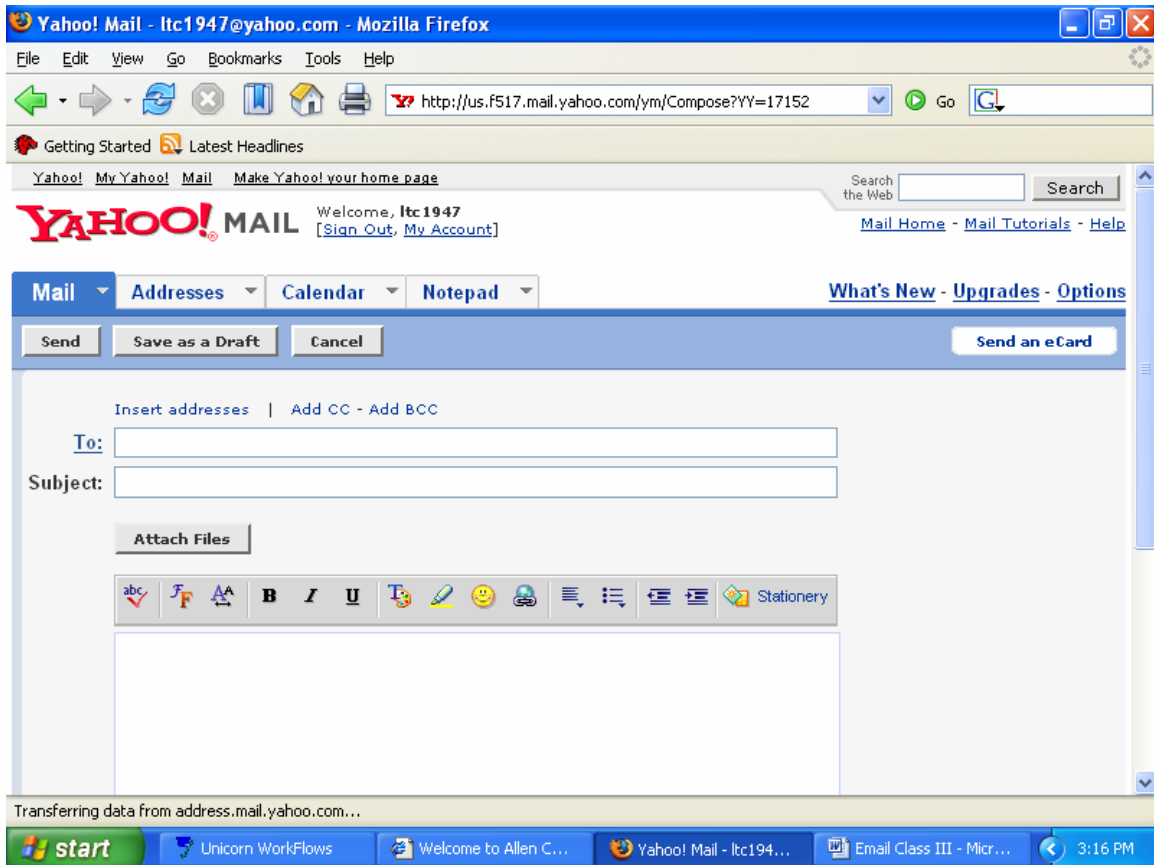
Yahoo! Mail - ltc1947@yahoo.com - Mozilla Firefox

File Edit View Go Bookmarks Tools Help

http://us.f517.mail.yahoo.com/ym/Compose?YY=17152

Go

Getting Started Latest Headlines

Yahoo! My Yahoo! Mail Make Yahoo! your home page

Search the Web Search

YAHOO! MAIL Welcome, ltc1947 [Sign Out, My Account]

Mail Home - Mail Tutorials - Help

Mail Addresses Calendar Notepad

What's New - Upgrades - Options

Send Save as a Draft Cancel

Send an eCard

Insert addresses | Add CC - Add BCC

To:

Subject:

Attach Files

abc B I U Stationery

Transferring data from address.mail.yahoo.com...

start Unicorn WorkFlows Welcome to Allen C... Yahoo! Mail - ltc194... Email Class III - Micr... 3:16 PM